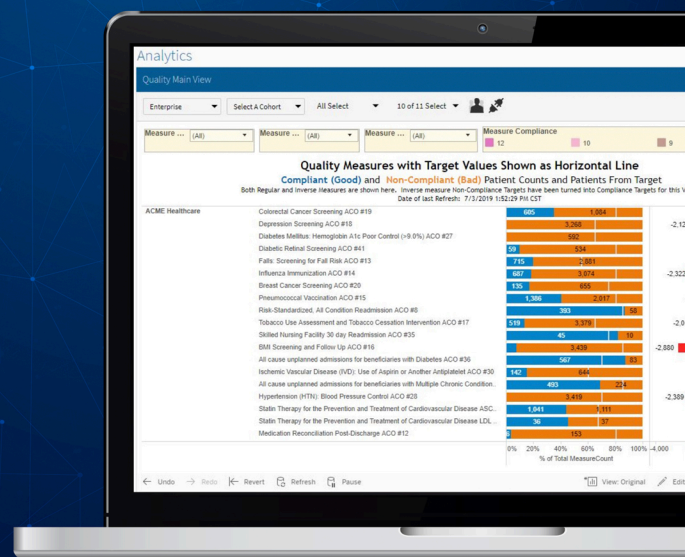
Analytics

Quality Main View

Enterprise | Select A Cohort | All Select | 10 of 11 Select

Measure ... (All) | Measure ... (All) | Measure ... (All) | Measure Compliance 12 | 10 | 9

Quality Measures with Target Values Shown as Horizontal Line

Compliant (Good) and Non-Compliant (Bad) Patient Counts and Patients From Target

Both Regular and Inverse Measures are shown here. Inverse measure Non-Compliance Targets have been turned into Compliance Targets for this V

Date of last Refresh: 7/3/2019 1:52:29 PM CST

ACME Healthcare

| Measure | Compliant | Non-Compliant | |
|---|---|---|---|
| Colorectal Cancer Screening ACO #19 | 605 | 1,064 | |
| Depression Screening ACO #18 | | 3,268 | -2,12 |
| Diabetes Mellitus: Hemoglobin A1c Poor Control (>9.0%) ACO #27 | | 592 | |
| Diabetic Retinal Screening ACO #41 | 59 | 534 | |
| Falls: Screening for Fall Risk ACO #13 | 715 | 2,861 | |
| Influenza Immunization ACO #14 | 687 | 3,074 | -2,322 |
| Breast Cancer Screening ACO #20 | 135 | 655 | |
| Pneumococcal Vaccination ACO #15 | 1,386 | 2,017 | |
| Risk-Standardized, All Condition Readmission ACO #8 | 393 | 58 | |
| Tobacco Use Assessment and Tobacco Cessation Intervention ACO #17 | 519 | 3,379 | -2,0 |
| Skilled Nursing Facility 30 day Readmission ACO #35 | 45 | 10 | |
| BMI Screening and Follow Up ACO #16 | | 3,439 | -2,880 |
| All cause unplanned admissions for beneficiaries with Diabetes ACO #36 | 567 | 83 | |
| Ischemic Vascular Disease (IVD): Use of Aspirin or Another Antiplatelet ACO #30 | 142 | 644 | |
| All cause unplanned admissions for beneficiaries with Multiple Chronic Condition.. | 493 | 224 | |
| Hypertension (HTN): Blood Pressure Control ACO #28 | | 3,419 | -2,389 |
| Statin Therapy for the Prevention and Treatment of Cardiovascular Disease ASC.. | 1,041 | 1,111 | |
| Statin Therapy for the Prevention and Treatment of Cardiovascular Disease LDL.. | 36 | 37 | |
| Medication Reconciliation Post-Discharge ACO #12 | | 153 | |

0% 20% 40% 60% 80% 100% -4,000

% of Total MeasureCount

Undo | Redo | Revert | Refresh | Pause | View: Original | Edit